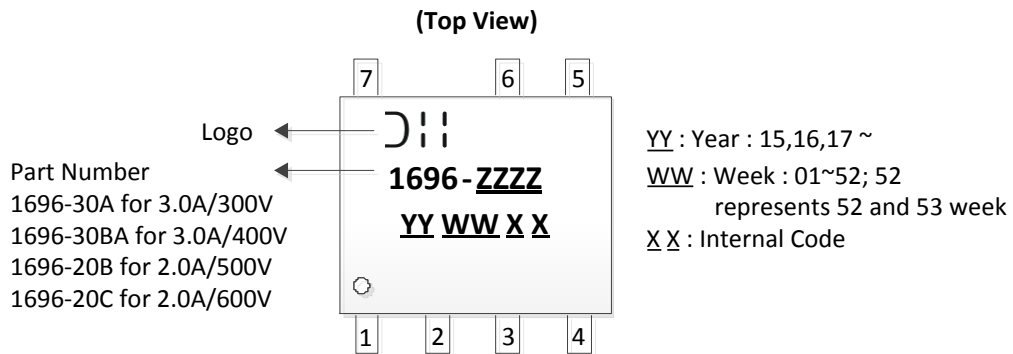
(Top View)

7
6
5

Logo

D I I

Part Number
1696-30A for 3.0A/300V
1696-30BA for 3.0A/400V
1696-20B for 2.0A/500V
1696-20C for 2.0A/600V

1696-ZZZZ

YY WW X X

YY : Year : 15,16,17 ~
WW : Week : 01~52; 52 represents 52 and 53 week
X X : Internal Code

1
2
3
4